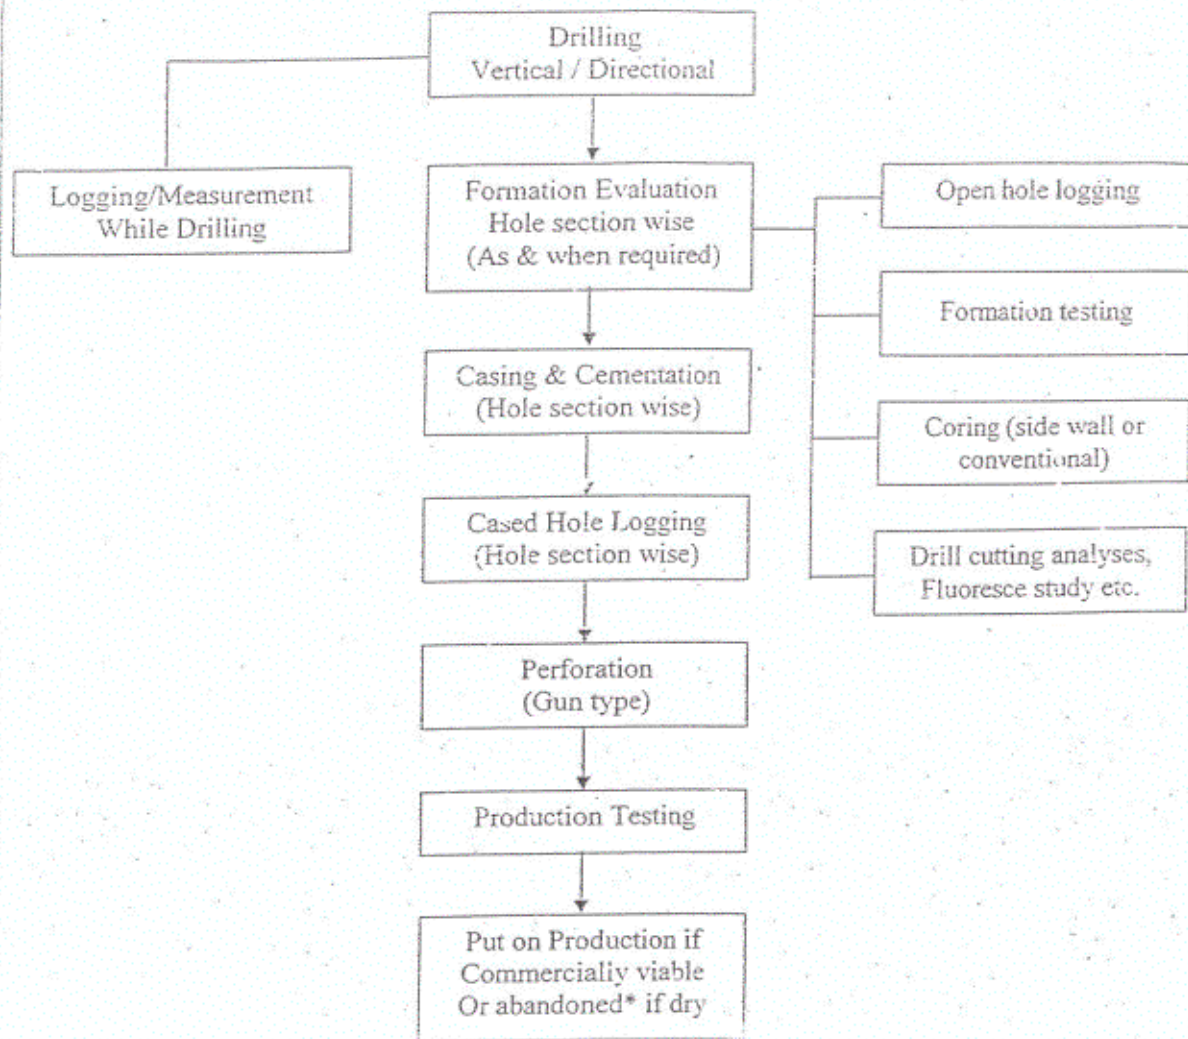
Drilling
Vertical / Directional

Logging/Measurement
While Drilling

Formation Evaluation
Hole section wise
(As & when required)

Open hole logging

Formation testing

Coring (side wall or conventional)

Drill cutting analyses, Fluoresce study etc.

Casing & Cementation
(Hole section wise)

Cased Hole Logging
(Hole section wise)

Perforation
(Gun type)

Production Testing

Put on Production if
Commercially viable
Or abandoned* if dry